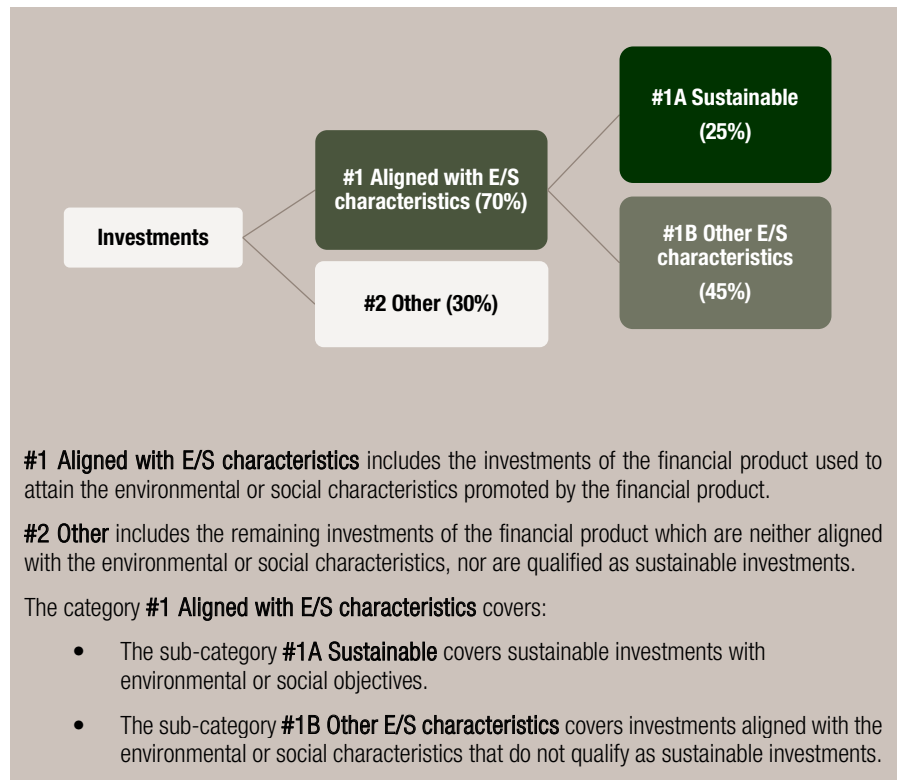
Investments

#1 Aligned with E/S characteristics (70%)

#2 Other (30%)

#1A Sustainable

(25%)

#1B Other E/S characteristics

(45%)

#1 Aligned with E/S characteristics includes the investments of the financial product used to attain the environmental or social characteristics promoted by the financial product.

#2 Other includes the remaining investments of the financial product which are neither aligned with the environmental or social characteristics, nor are qualified as sustainable investments.

The category #1 Aligned with E/S characteristics covers:

- The sub-category #1A Sustainable covers sustainable investments with environmental or social objectives.
- The sub-category #1B Other E/S characteristics covers investments aligned with the environmental or social characteristics that do not qualify as sustainable investments.